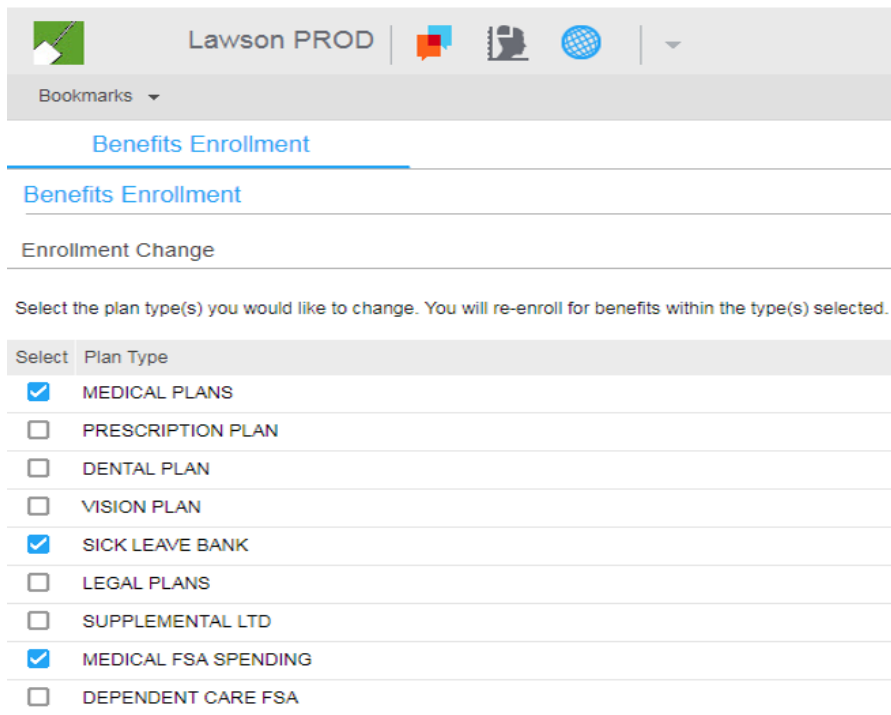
Lawson PROD

Bookmarks

Benefits Enrollment

Benefits Enrollment

Enrollment Change

Select the plan type(s) you would like to change. You will re-enroll for benefits within the type(s) selected.

| Select | Plan Type |
|---|---|
| ☑ | MEDICAL PLANS |
| ☐ | PRESCRIPTION PLAN |
| ☐ | DENTAL PLAN |
| ☐ | VISION PLAN |
| ☑ | SICK LEAVE BANK |
| ☐ | LEGAL PLANS |
| ☐ | SUPPLEMENTAL LTD |
| ☑ | MEDICAL FSA SPENDING |
| ☐ | DEPENDENT CARE FSA |